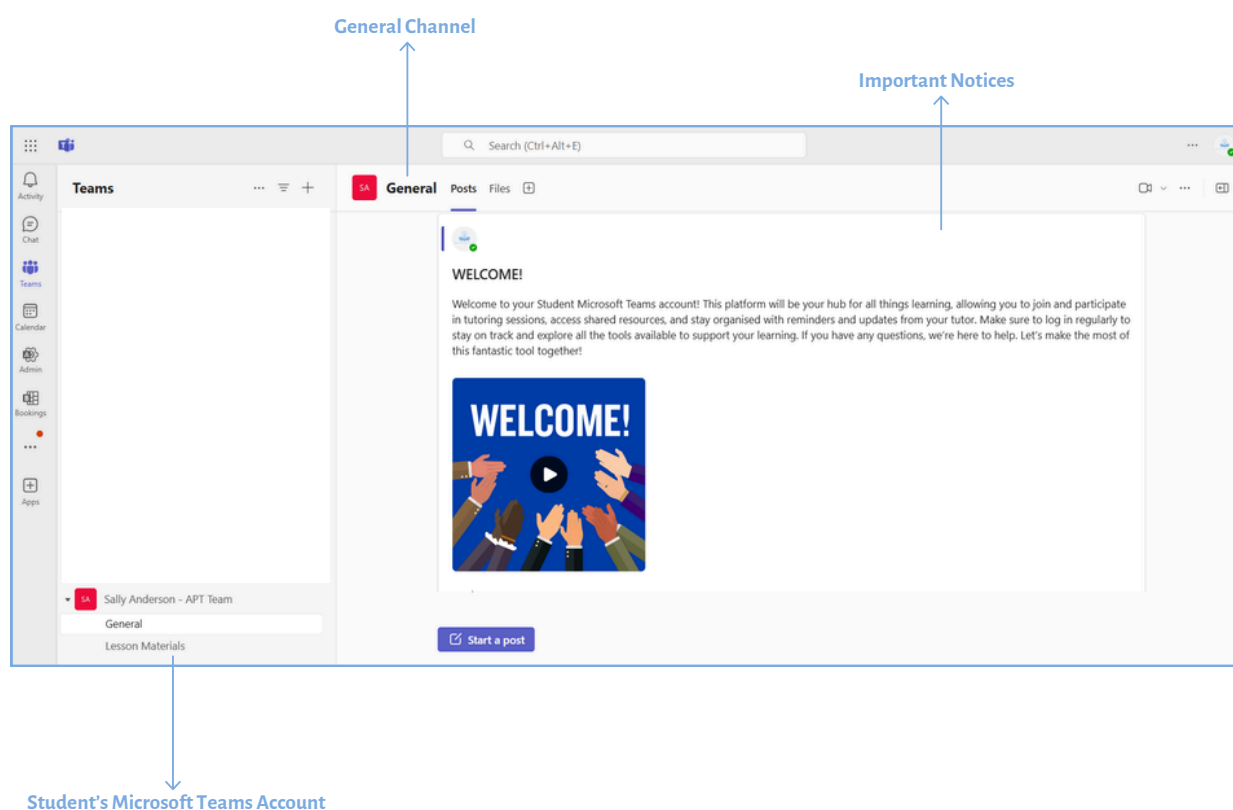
General Channel

Important Notices

Search (Ctrl+Alt+E)

Activity

Chat

Teams

Calendar

Admin

Bookings

Apps

Teams

SA General Posts Files

WELCOME!

Welcome to your Student Microsoft Teams account! This platform will be your hub for all things learning, allowing you to join and participate in tutoring sessions, access shared resources, and stay organised with reminders and updates from your tutor. Make sure to log in regularly to stay on track and explore all the tools available to support your learning. If you have any questions, we're here to help. Let's make the most of this fantastic tool together!

WELCOME!

SA Sally Anderson - APT Team

General

Lesson Materials

Start a post

Student's Microsoft Teams Account